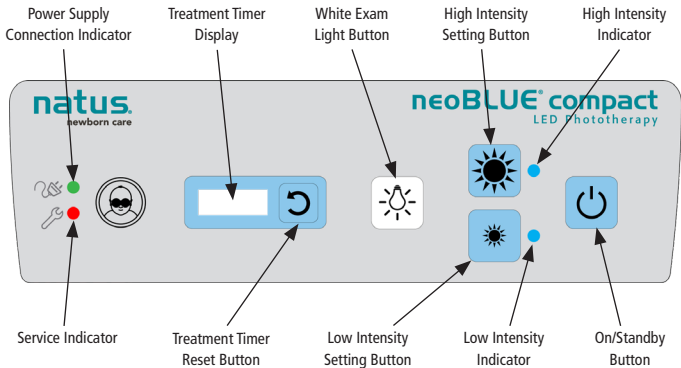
Power Supply Connection Indicator

Treatment Timer Display

White Exam Light Button

High Intensity Setting Button

High Intensity Indicator

natus. newborn care

neoBLUE® compact
LED Phototherapy

Service Indicator

Treatment Timer Reset Button

Low Intensity Setting Button

Low Intensity Indicator

On/Standby Button